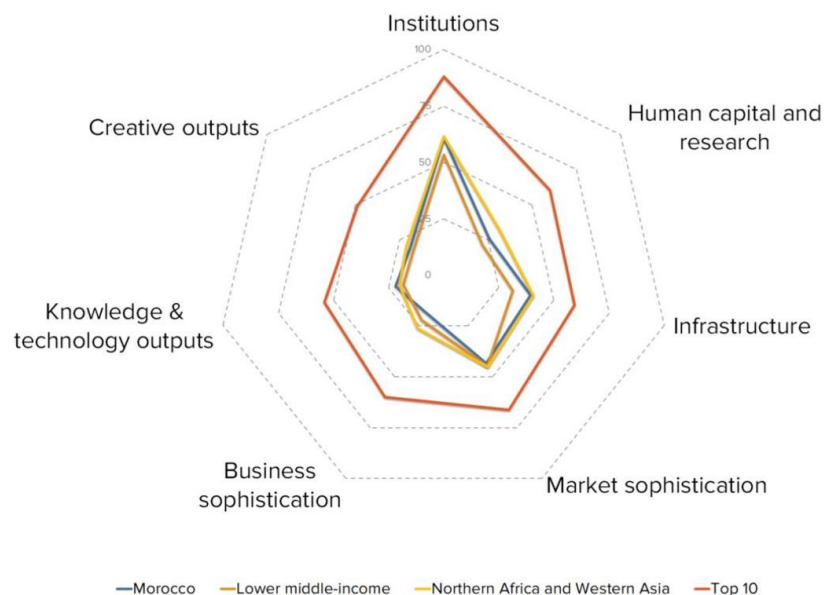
Institutions
100
75
50
25
0
Human capital and research
Infrastructure
Market sophistication
Business sophistication
Knowledge & technology outputs
Creative outputs

Morocco
Lower middle-income
Northern Africa and Western Asia
Top 10